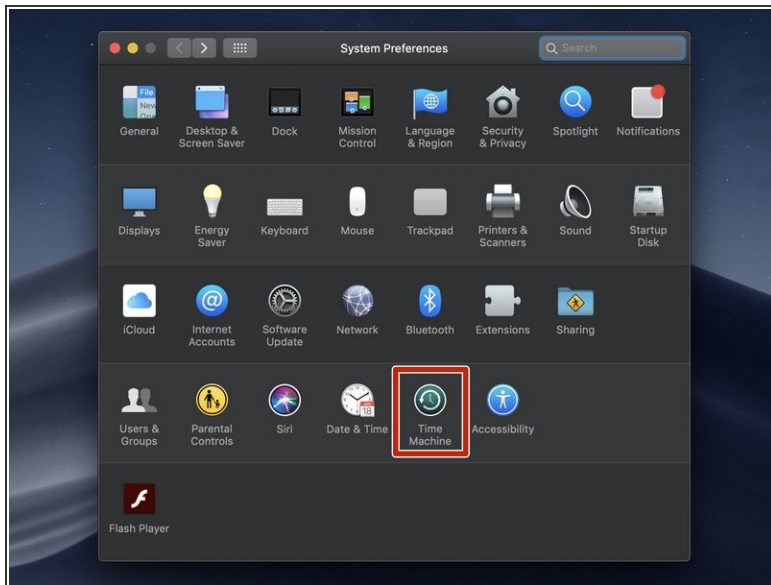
System Preferences

Search

General
Desktop & Screen Saver
Dock
Mission Control
Language & Region
Security & Privacy
Spotlight
Notifications

Displays
Energy Saver
Keyboard
Mouse
Trackpad
Printers & Scanners
Sound
Startup Disk

iCloud
Internet Accounts
Software Update
Network
Bluetooth
Extensions
Sharing

Users & Groups
Parental Controls
Siri
Date & Time
Time Machine
Accessibility

Flash Player